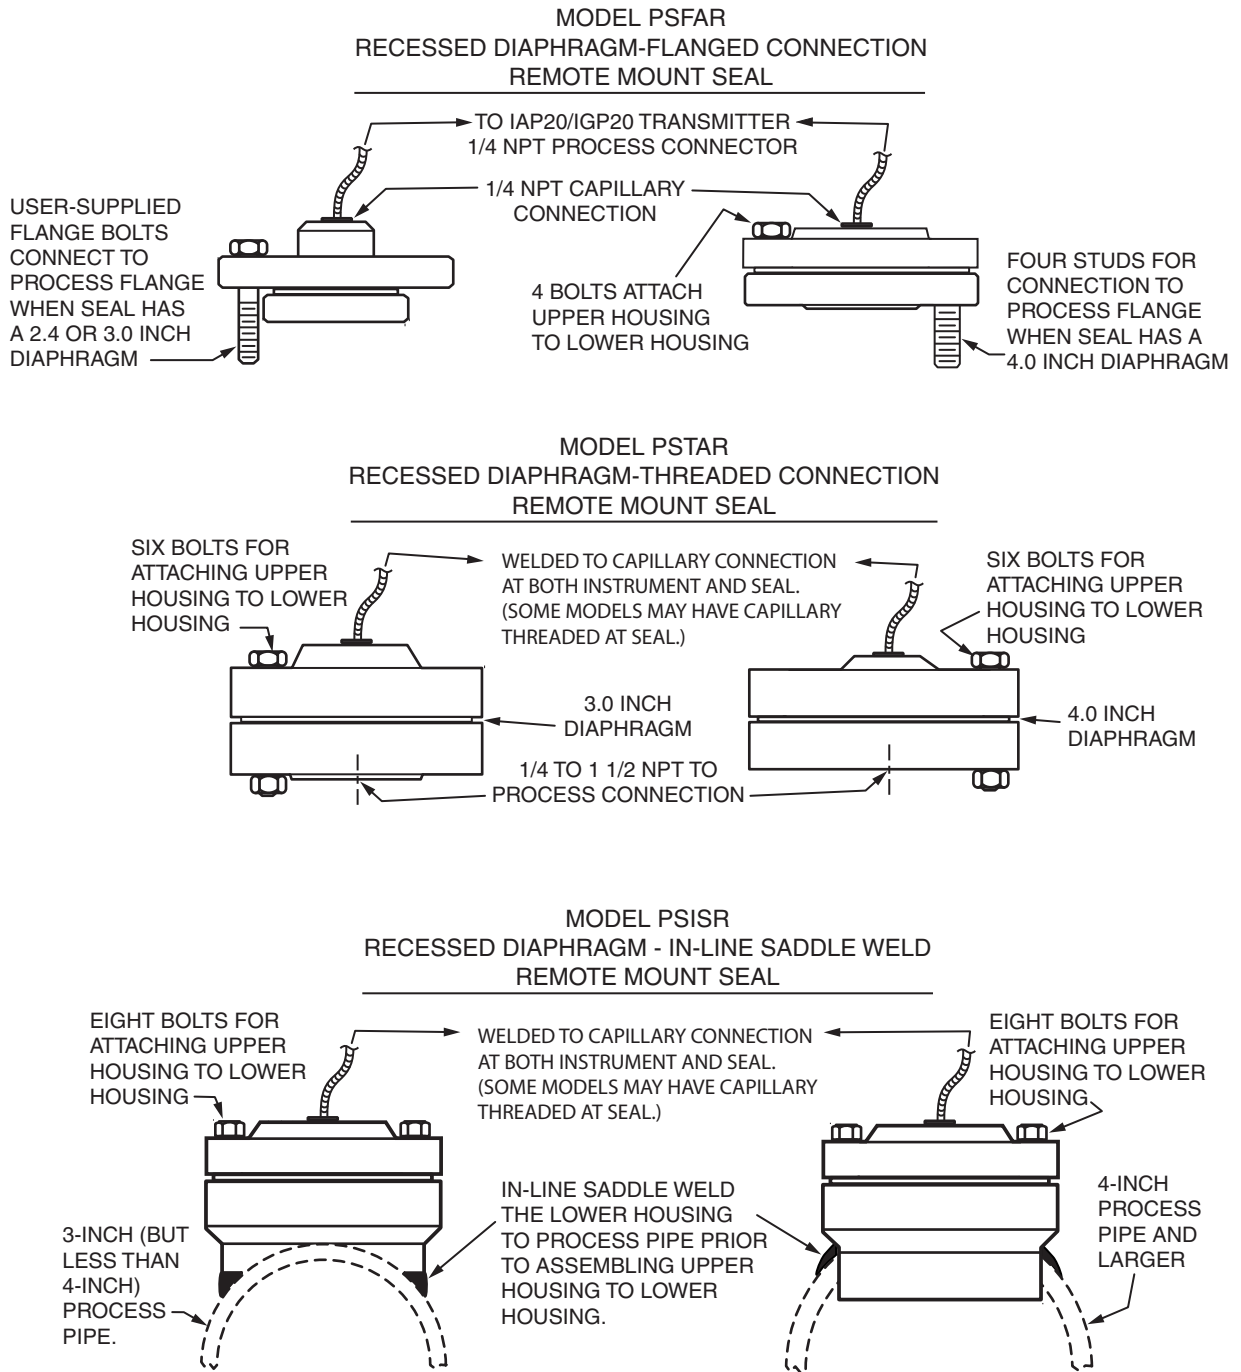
MODEL PSFAR
RECESSED DIAPHRAGM-FLANGED CONNECTION
REMOTE MOUNT SEAL

TO IAP20/IGP20 TRANSMITTER
1/4 NPT PROCESS CONNECTOR

1/4 NPT CAPILLARY CONNECTION

USER-SUPPLIED FLANGE BOLTS CONNECT TO PROCESS FLANGE WHEN SEAL HAS A 2.4 OR 3.0 INCH DIAPHRAGM

4 BOLTS ATTACH UPPER HOUSING TO LOWER HOUSING

FOUR STUDS FOR CONNECTION TO PROCESS FLANGE WHEN SEAL HAS A 4.0 INCH DIAPHRAGM

MODEL PSTAR
RECESSED DIAPHRAGM-THREADED CONNECTION
REMOTE MOUNT SEAL

SIX BOLTS FOR ATTACHING UPPER HOUSING TO LOWER HOUSING

WELDED TO CAPILLARY CONNECTION AT BOTH INSTRUMENT AND SEAL. (SOME MODELS MAY HAVE CAPILLARY THREADED AT SEAL.)

SIX BOLTS FOR ATTACHING UPPER HOUSING TO LOWER HOUSING

3.0 INCH DIAPHRAGM

4.0 INCH DIAPHRAGM

1/4 TO 1 1/2 NPT TO PROCESS CONNECTION

MODEL PSISR
RECESSED DIAPHRAGM - IN-LINE SADDLE WELD
REMOTE MOUNT SEAL

EIGHT BOLTS FOR ATTACHING UPPER HOUSING TO LOWER HOUSING

WELDED TO CAPILLARY CONNECTION AT BOTH INSTRUMENT AND SEAL. (SOME MODELS MAY HAVE CAPILLARY THREADED AT SEAL.)

EIGHT BOLTS FOR ATTACHING UPPER HOUSING TO LOWER HOUSING.

IN-LINE SADDLE WELD THE LOWER HOUSING TO PROCESS PIPE PRIOR TO ASSEMBLING UPPER HOUSING TO LOWER HOUSING.

3-INCH (BUT LESS THAN 4-INCH) PROCESS PIPE.

4-INCH PROCESS PIPE AND LARGER